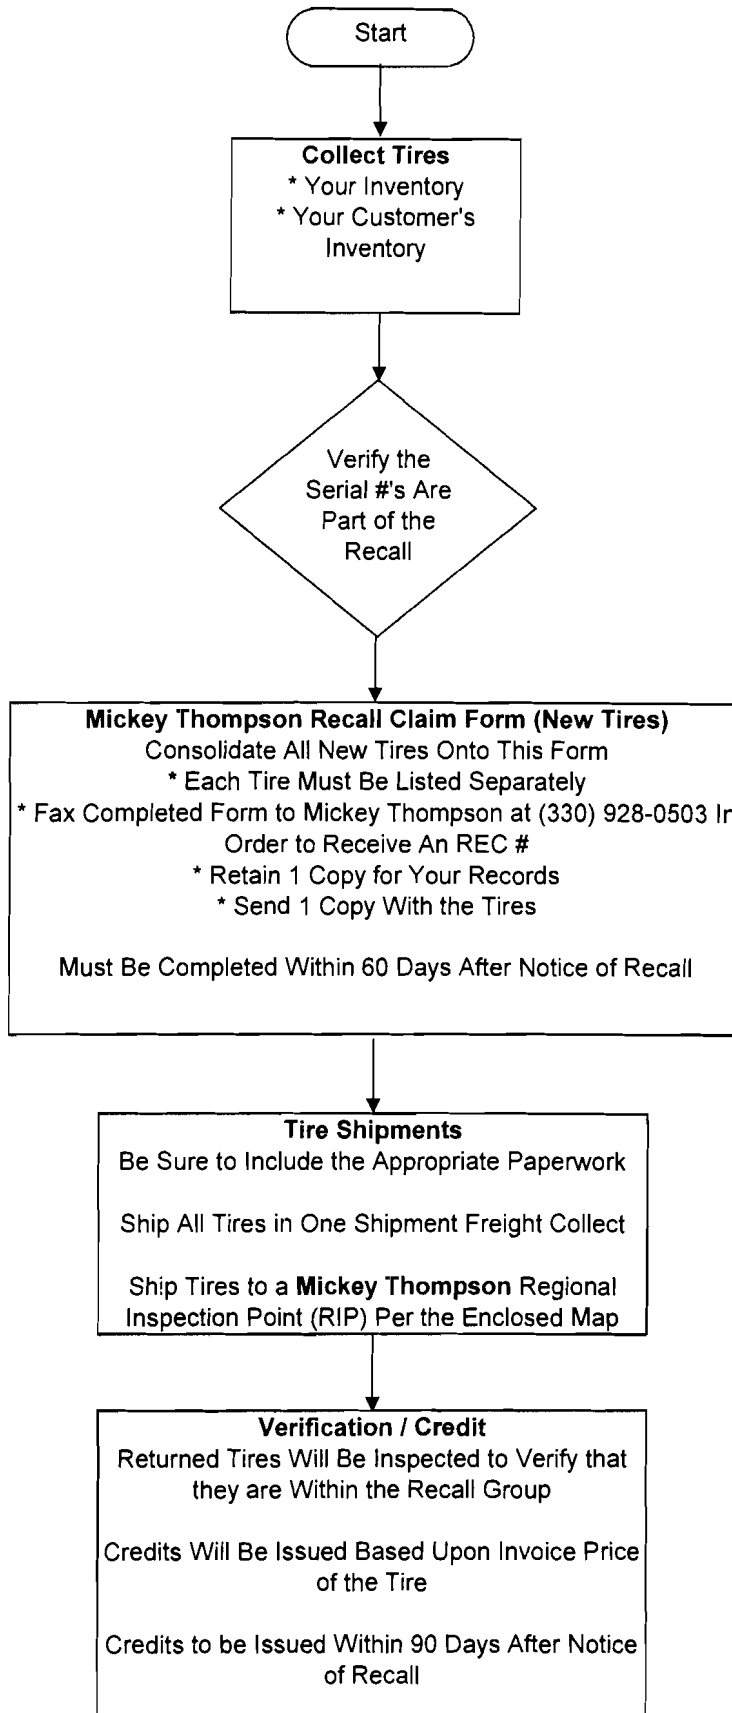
Start

Collect Tires
* Your Inventory
* Your Customer's Inventory

Verify the Serial #'s Are Part of the Recall

Mickey Thompson Recall Claim Form (New Tires)
Consolidate All New Tires Onto This Form
* Each Tire Must Be Listed Separately
* Fax Completed Form to Mickey Thompson at (330) 928-0503 In Order to Receive An REC #
* Retain 1 Copy for Your Records
* Send 1 Copy With the Tires

Must Be Completed Within 60 Days After Notice of Recall

Tire Shipments
Be Sure to Include the Appropriate Paperwork

Ship All Tires in One Shipment Freight Collect

Ship Tires to a Mickey Thompson Regional Inspection Point (RIP) Per the Enclosed Map

Verification / Credit
Returned Tires Will Be Inspected to Verify that they are Within the Recall Group

Credits Will Be Issued Based Upon Invoice Price of the Tire

Credits to be Issued Within 90 Days After Notice of Recall